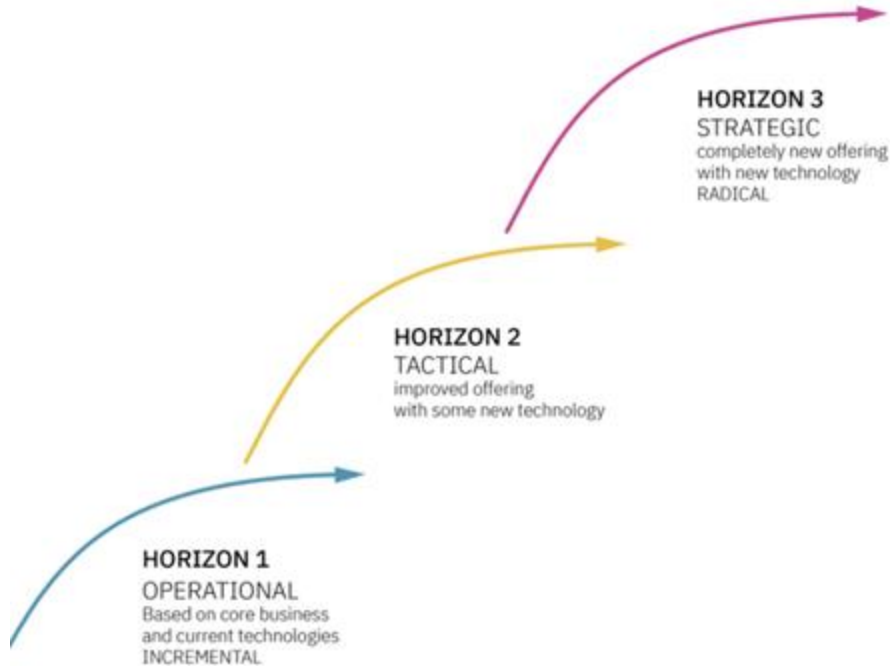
HORIZON 3
STRATEGIC
completely new offering
with new technology
RADICAL

HORIZON 2
TACTICAL
improved offering
with some new technology

HORIZON 1
OPERATIONAL
Based on core business
and current technologies
INCREMENTAL